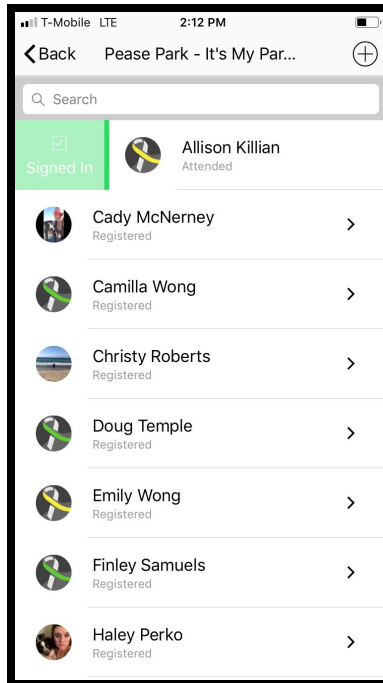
T-Mobile LTE 2:12 PM

Back Pease Park - It's My Par...

Search

Signed In

Allison Killian
Attended

Cady McNerney
Registered

Camilla Wong
Registered

Christy Roberts
Registered

Doug Temple
Registered

Emily Wong
Registered

Finley Samuels
Registered

Haley Perko
Registered